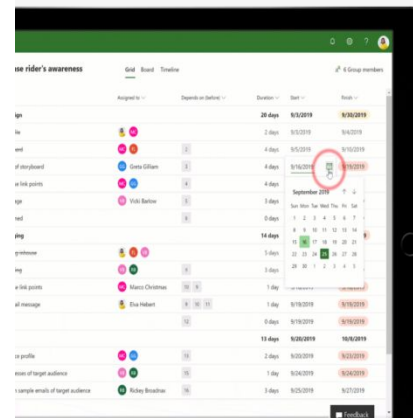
se rider's awareness

Grid Board Timeline

6 Group members

| | Assigned to | Depends on (before) | Duration | Start | Finish |
|---|---|---|---|---|---|
| ign | | | 20 days | 9/3/2019 | 9/30/2019 |
| le | | | 2 days | 9/3/2019 | 9/4/2019 |
| ent | | 2 | 4 days | 9/5/2019 | 9/10/2019 |
| of storyboard | Greta Gilliam | 3 | 4 days | 9/16/2019 | 9/19/2019 |
| e link points | | 4 | 3 days | | |
| ge | Vicki Barlow | 5 | 3 days | | |
| ned | | 6 | 0 days | | |
| ping | | | 14 days | | |
| greenouse | | | 5 days | | |
| ing | | 9 | 3 days | | |
| e link points | Marco Christmas | 10 9 | 1 day | 9/19/2019 | 9/19/2019 |
| ail message | Elva Hebert | 8 10 11 | 1 day | 9/19/2019 | 9/19/2019 |
| | | 12 | 0 days | 9/19/2019 | 9/19/2019 |
| | | | 13 days | 9/20/2019 | 10/8/2019 |
| ce profile | | | 2 days | 9/20/2019 | 9/23/2019 |
| sions of target audience | | 15 | 1 day | 9/24/2019 | 9/24/2019 |
| sample emails of target audience | Richey Broadnax | 16 | 3 days | 9/25/2019 | 9/27/2019 |

September 2019

| Sun | Mon | Tue | Wed | Thu | Fri | Sat |
|---|---|---|---|---|---|---|
| 1 | 2 | 3 | 4 | 5 | 6 | 7 |
| 8 | 9 | 10 | 11 | 12 | 13 | 14 |
| 15 | 16 | 17 | 18 | 19 | 20 | 21 |
| 22 | 23 | 24 | 25 | 26 | 27 | 28 |
| 29 | 30 | 1 | 2 | 3 | 4 | 5 |

Feedback